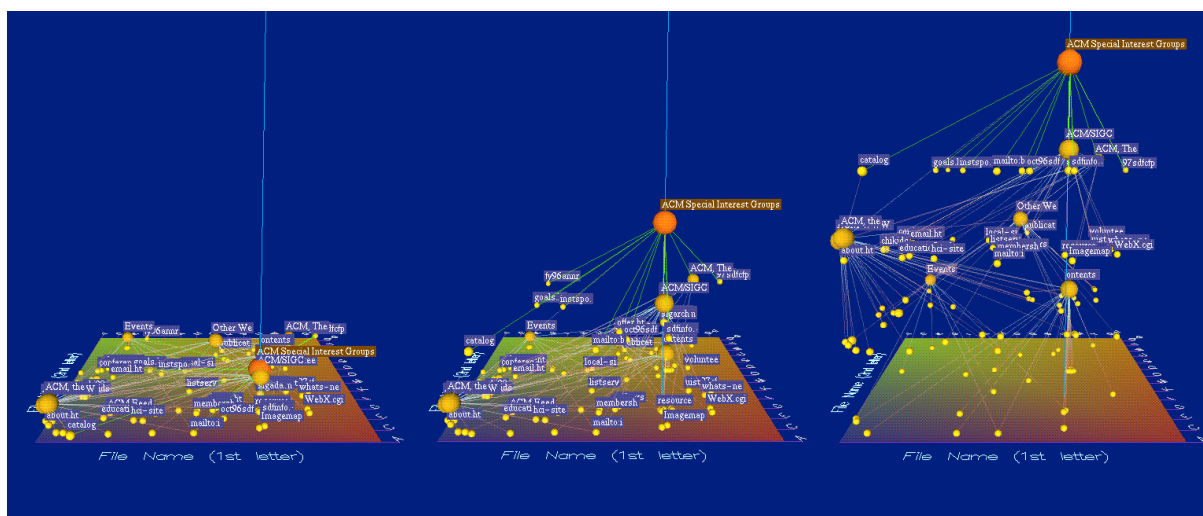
Events
Other We
ACM, The
ACM/SIGC
ACM Special Interest Groups
conferen
goals
email.ht
ACM, the W
about.ht
catalog
educat
hci-site
listserv
membersh
oct96sdf
mailto.i
sdfinfo.
imagemap
WebX.cgi
whats-ne

File Name (1st letter)

ACM Special Interest Groups
fy96annr
goals.
instspo.
ACM, The
ACM/SIGC
catalog
Events
conferen
email.ht
local-si
mailto.b
oct96sdf
sdfinfo.
ontents
ACM, the W
about.ht
educat
hci-site
listserv
membersh
mailto.i
voluntee
whats-ne
resource
imagemap
WebX.cgi

File Name (1st letter)

ACM Special Interest Groups
ACM/SIGC
ACM, The
catalog
goals.
instspo.
mailto.b
oct96sdf
sdfinfo.
97sdfcfp
Other We
publicat
ACM, the W
about.ht
email.ht
educat
hci-site
local-si
membersh
mailto.i
imagemap
volunte
WebX.cgi
Events
ontents

File Name (1st letter)